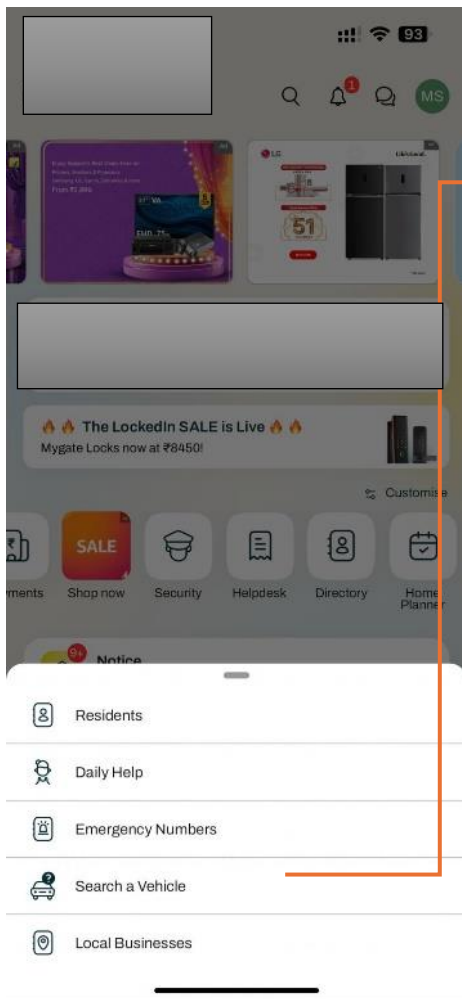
93

1

MS

LG

51

🔥🔥 The LockedIn SALE is Live 🔥🔥
Mygate Locks now at ₹8450!

Customise

yments

SALE
Shop now

Security

Helpdesk

Directory

Home Planner

9+
Notice

Residents

Daily Help

Emergency Numbers

Search a Vehicle

Local Businesses